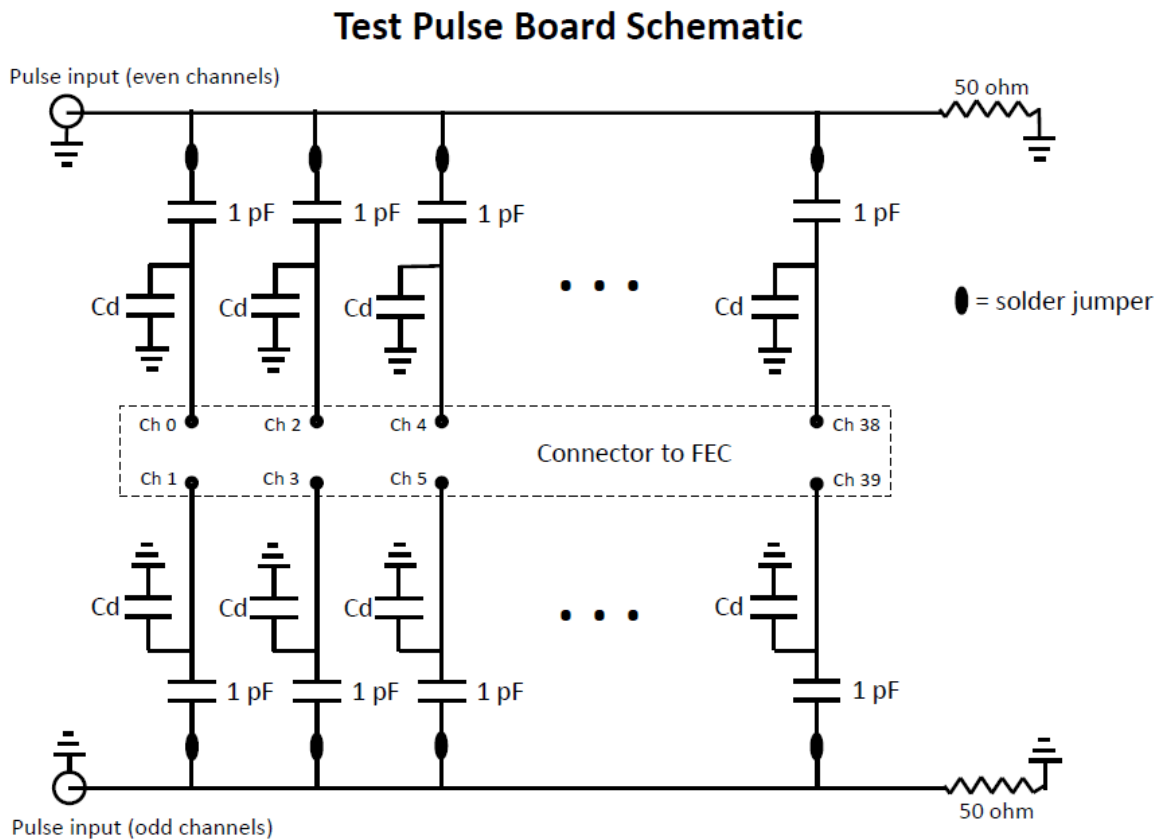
Test Pulse Board Schematic

Pulse input (even channels)

50 ohm

1 pF 1 pF 1 pF 1 pF

Cd Cd Cd Cd

• • •

= solder jumper

Ch 0 Ch 2 Ch 4 Ch 38

Connector to FEC

Ch 1 Ch 3 Ch 5 Ch 39

Cd Cd Cd Cd

• • •

1 pF 1 pF 1 pF 1 pF

50 ohm

Pulse input (odd channels)